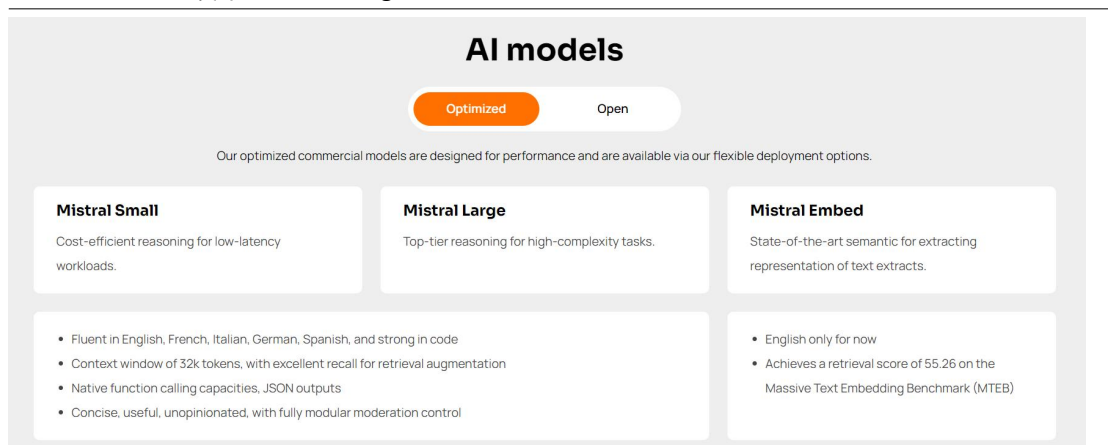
AI models

Optimized

Open

Our optimized commercial models are designed for performance and are available via our flexible deployment options.

Mistral Small

Cost-efficient reasoning for low-latency workloads.

Mistral Large

Top-tier reasoning for high-complexity tasks.

Mistral Embed

State-of-the-art semantic for extracting representation of text extracts.

- Fluent in English, French, Italian, German, Spanish, and strong in code
- Context window of 32k tokens, with excellent recall for retrieval augmentation
- Native function calling capacities, JSON outputs
- Concise, useful, unopinionated, with fully modular moderation control

- English only for now
- Achieves a retrieval score of 55.26 on the Massive Text Embedding Benchmark (MTEB)